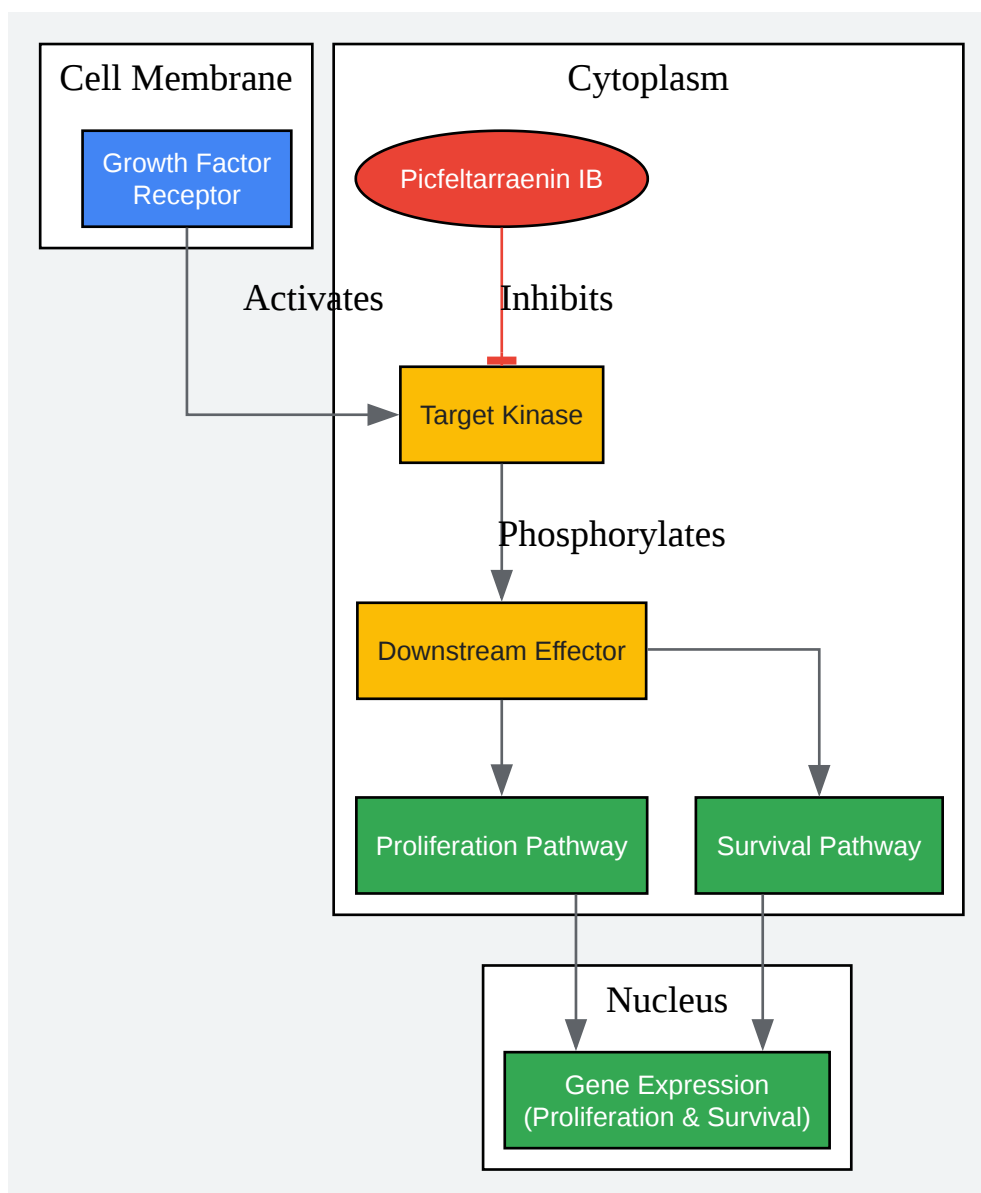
Cell Membrane

Growth Factor Receptor

Cytoplasm

Picfeltarraenin IB

Activates

Inhibits

Target Kinase

Phosphorylates

Downstream Effector

Proliferation Pathway

Survival Pathway

Nucleus

Gene Expression (Proliferation & Survival)